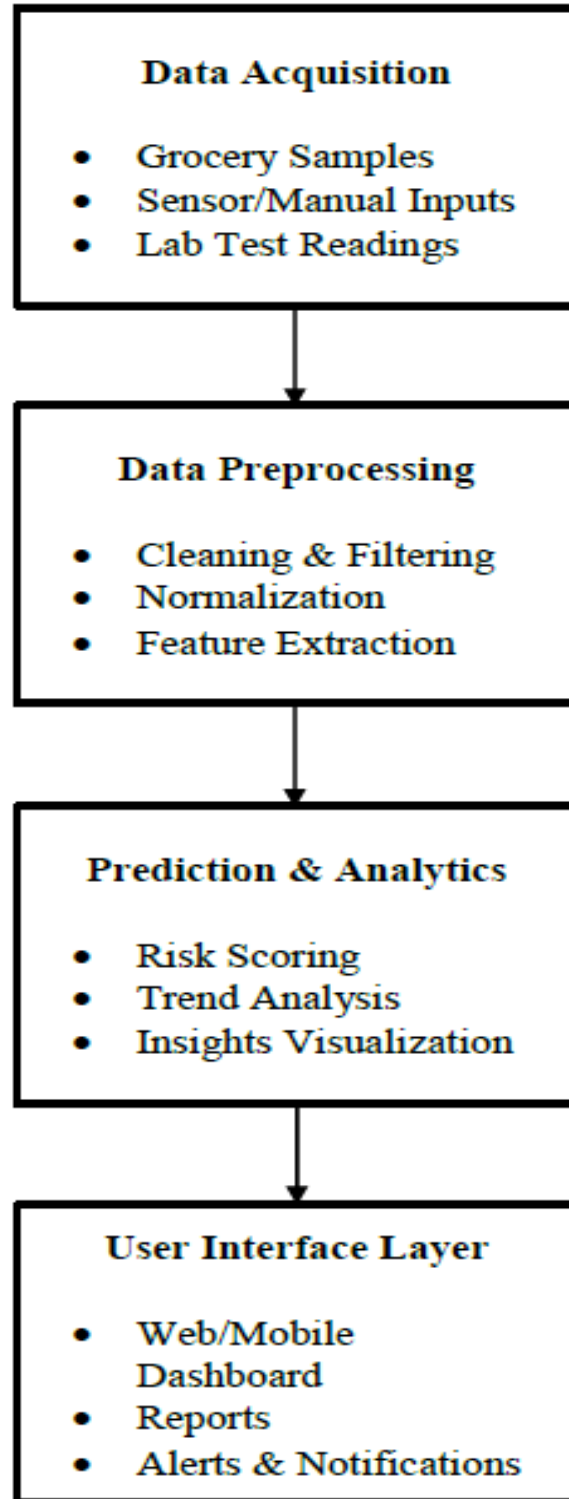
**Data Acquisition**

- Grocery Samples
- Sensor/Manual Inputs
- Lab Test Readings

**Data Preprocessing**

- Cleaning & Filtering
- Normalization
- Feature Extraction

**Prediction & Analytics**

- Risk Scoring
- Trend Analysis
- Insights Visualization

**User Interface Layer**

- Web/Mobile Dashboard
- Reports
- Alerts & Notifications